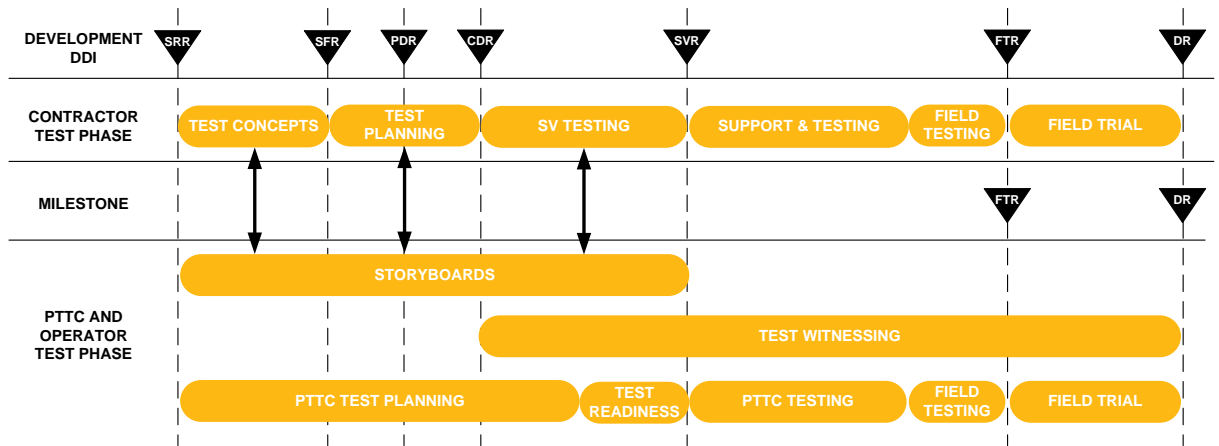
DEVELOPMENT DDI

SRR

SFR

PDR

CDR

SVR

FTR

DR

CONTRACTOR TEST PHASE

TEST CONCEPTS

TEST PLANNING

SV TESTING

SUPPORT & TESTING

FIELD TESTING

FIELD TRIAL

MILESTONE

FTR

DR

PTTC AND OPERATOR TEST PHASE

STORYBOARDS

TEST WITNESSING

PTTC TEST PLANNING

TEST READINESS

PTTC TESTING

FIELD TESTING

FIELD TRIAL